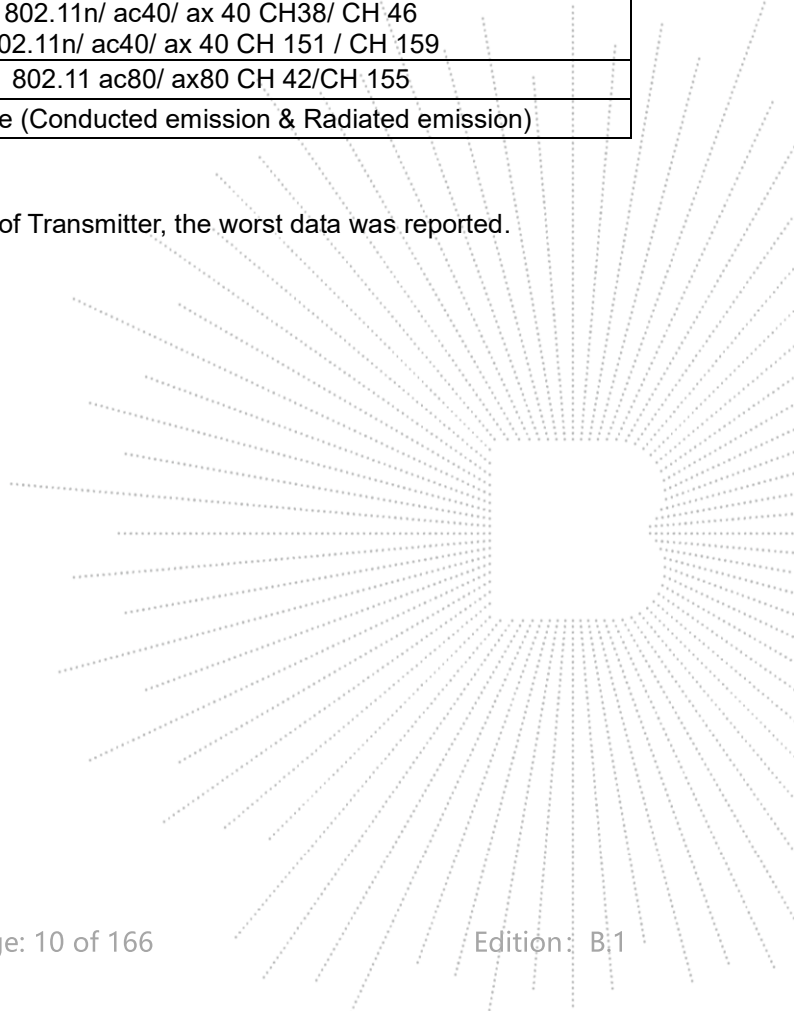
| 802.11n/ ac40/ ax 40 CH38/ CH 46<br>02.11n/ ac40/ ax 40 CH 151 / CH 159 |
|---|
| 802.11 ac80/ ax80 CH 42/CH 155 |
| e (Conducted emission & Radiated emission) |

of Transmitter, the worst data was reported.

ge: 10 of 166

Edition: B.1